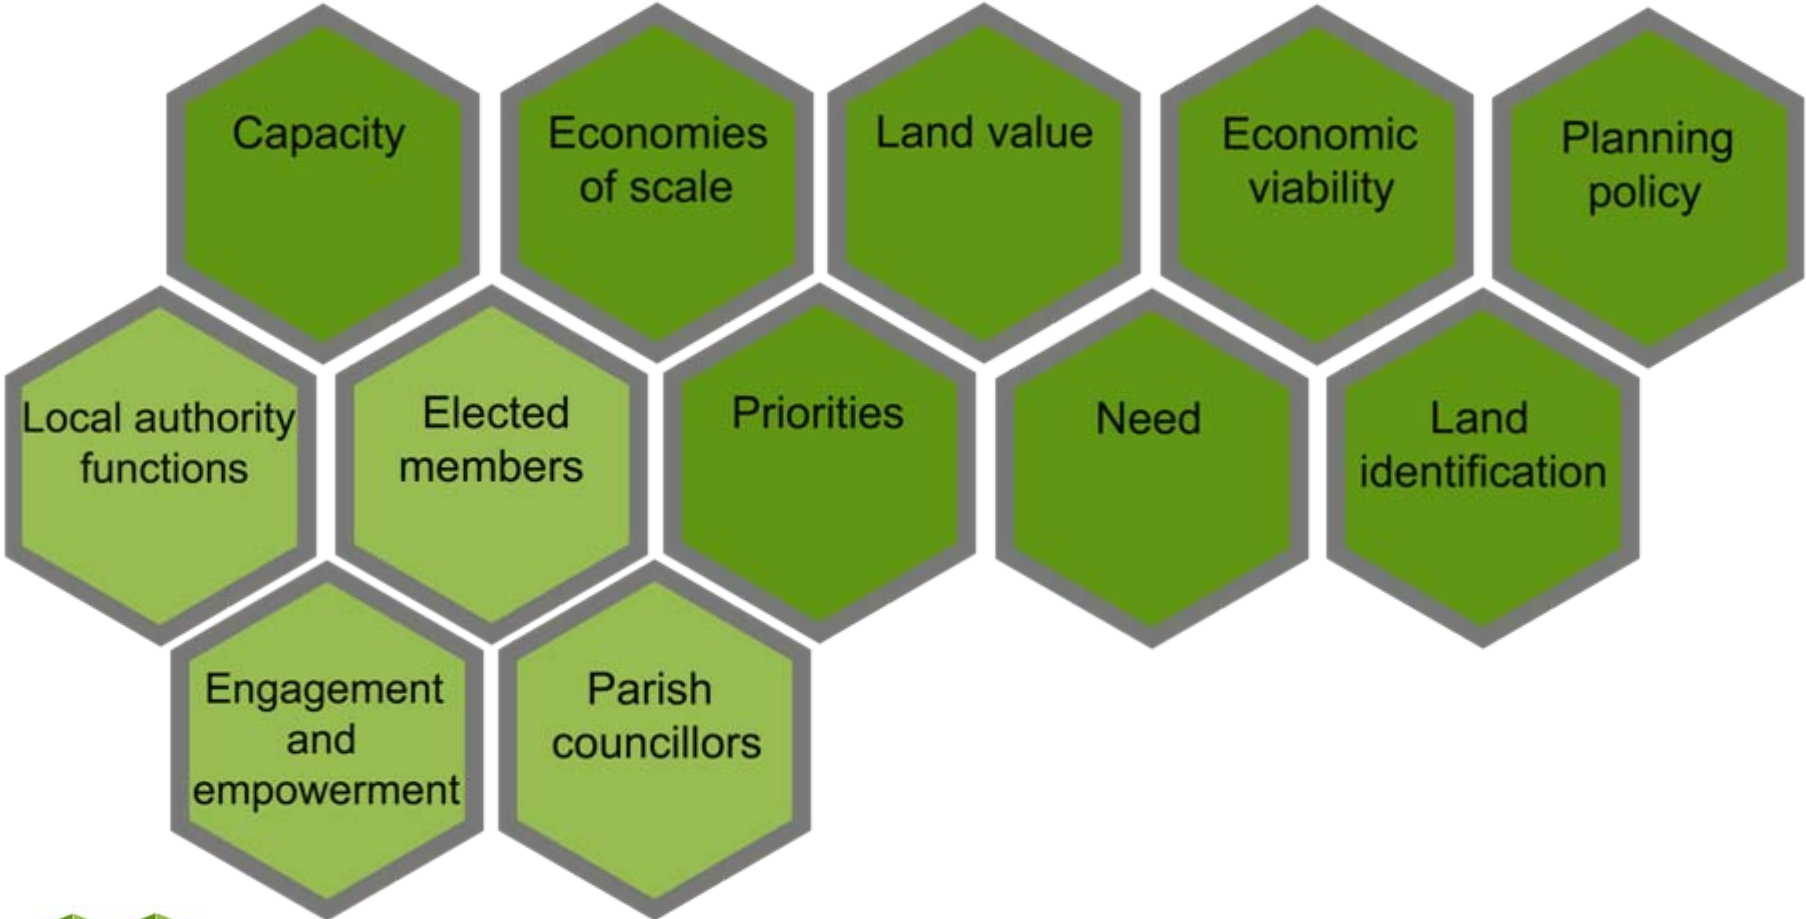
Capacity

Economies of scale

Land value

Economic viability

Planning policy

Local authority functions

Elected members

Priorities

Need

Land identification

Engagement and empowerment

Parish councillors